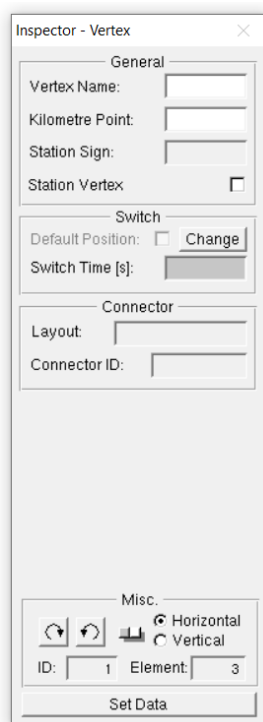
Inspector - Vertex

General
Vertex Name:
Kilometre Point:
Station Sign:
Station Vertex

Switch
Default Position: Change
Switch Time [s]:

Connector
Layout:
Connector ID:

Misc.
Horizontal
Vertical
ID: 1 Element: 3

Set Data